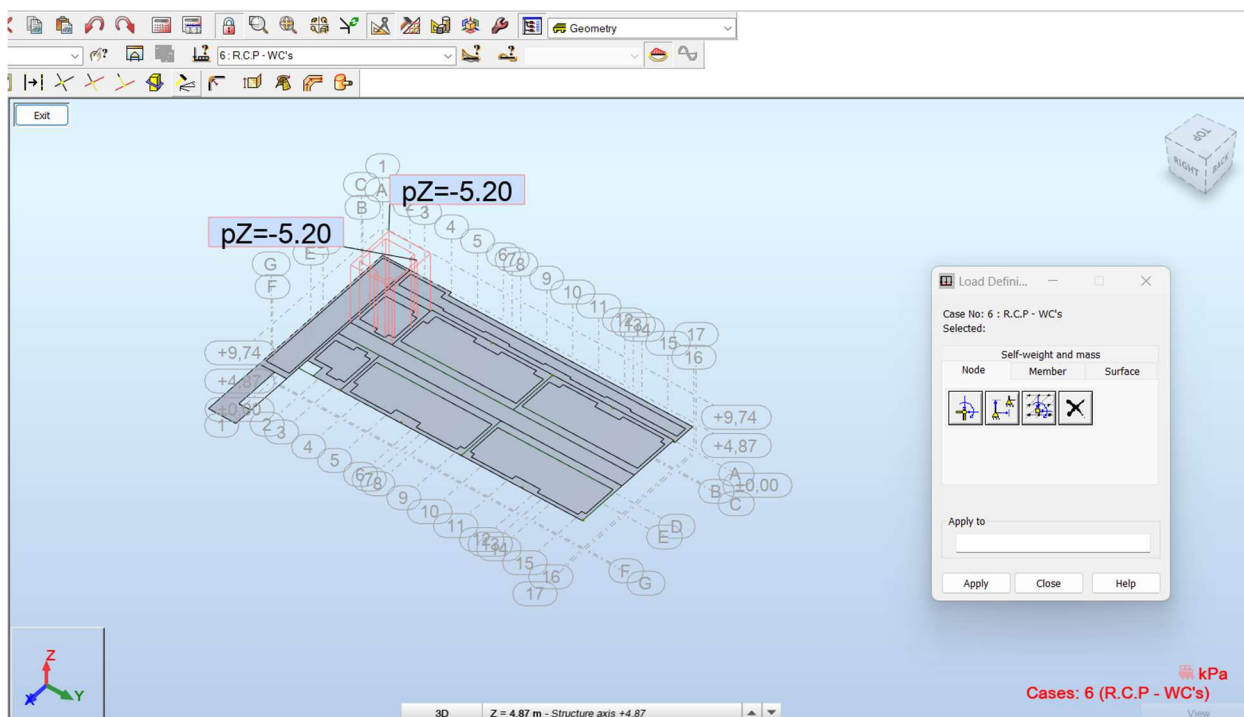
Geometry
6 : R.C.P - WC's
Exit
TOP
RIGHT
BACK
1
C
A
B
pZ=-5.20
3
pZ=-5.20
4
5
E
G
F
678
9
10
11
121314
15
17
16
+9,74
+4,87
+0,00
1
2
3
4
5
678
9
10
11
121314
15
16
17
+9,74
+4,87
A
B
+0,00
C
D
E
F
G
Load Defini...
Case No: 6 : R.C.P - WC's
Selected:
Self-weight and mass
Node
Member
Surface
Apply to
Apply
Close
Help
Z
Y
kPa
Cases: 6 (R.C.P - WC's)
3D
Z = 4.87 m - Structure axis +4.87
View